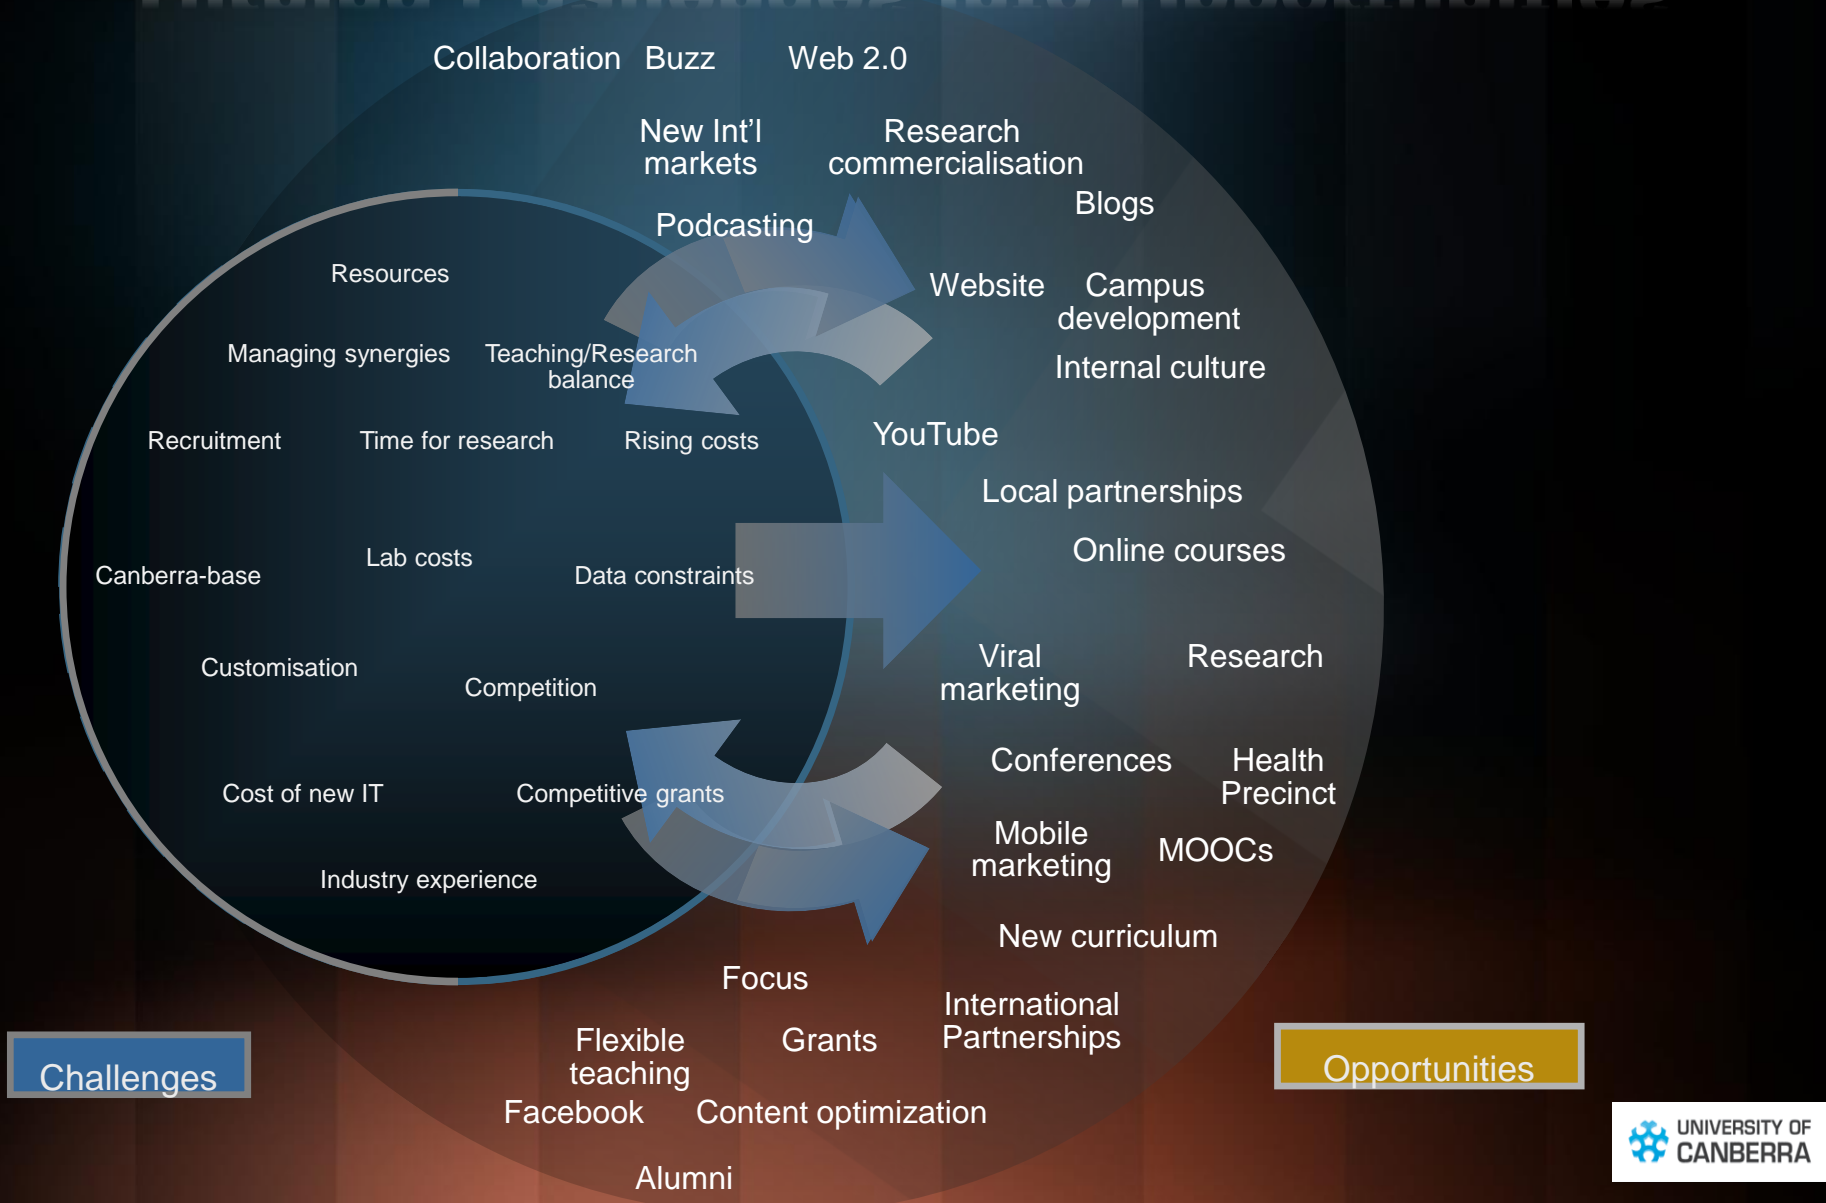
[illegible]

Collaboration Buzz Web 2.0

New Int'l markets

Research commercialisation

Blogs

Podcasting

Website

Campus development

Internal culture

YouTube

Local partnerships

Online courses

Viral marketing

Research

Conferences

Health Precinct

Mobile marketing

MOOCs

New curriculum

Focus

International Partnerships

Flexible teaching

Grants

Facebook

Content optimization

Alumni

Resources

Managing synergies

Teaching/Research balance

Recruitment

Time for research

Rising costs

Canberra-base

Lab costs

Data constraints

Customisation

Competition

Cost of new IT

Competitive grants

Industry experience

Challenges

Opportunities

UNIVERSITY OF CANBERRA